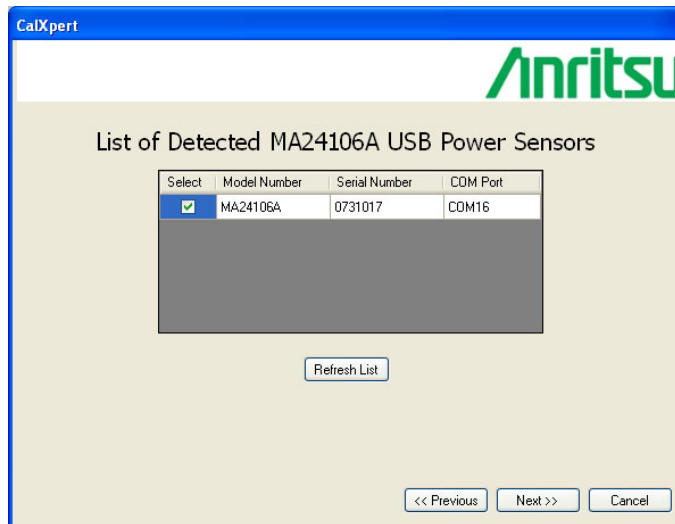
CalXpert

Anritsu

List of Detected MA24106A USB Power Sensors

| Select | Model Number | Serial Number | COM Port |
|---|---|---|---|
| ☑ | MA24106A | 0731017 | COM16 |

Refresh List

<< Previous
Next >>
Cancel